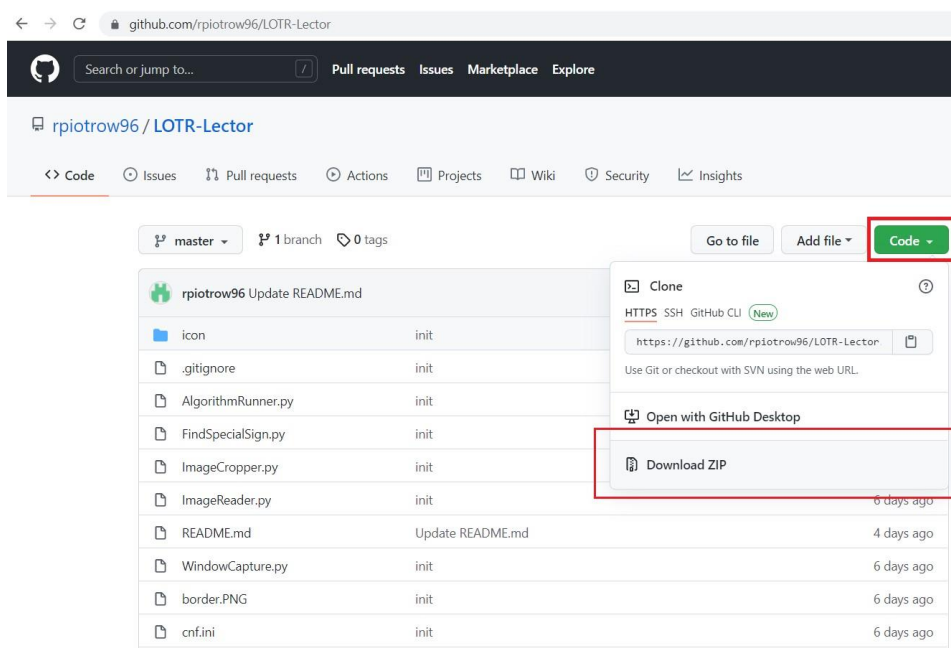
github.com/rpiotrow96/LOTR-Lector

Search or jump to... / Pull requests Issues Marketplace Explore

rpiotrow96 / LOTR-Lector

Code Issues Pull requests Actions Projects Wiki Security Insights

master 1 branch 0 tags Go to file Add file Code

rpiotrow96 Update README.md

| | | |
|---|---|---|
| icon | init | |
| .gitignore | init | |
| AlgorithmRunner.py | init | |
| FindSpecialSign.py | init | |
| ImageCropper.py | init | |
| ImageReader.py | init | 6 days ago |
| README.md | Update README.md | 4 days ago |
| WindowCapture.py | init | 6 days ago |
| border.PNG | init | 6 days ago |
| cnf.ini | init | 6 days ago |

Clone
HTTPS SSH GitHub CLI New
https://github.com/rpiotrow96/LOTR-Lector
Use Git or checkout with SVN using the web URL.
Open with GitHub Desktop
Download ZIP